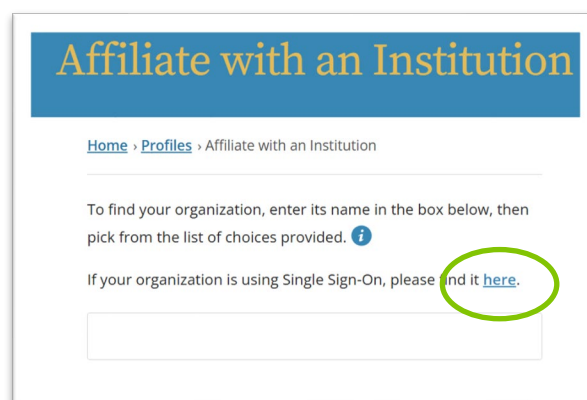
Affiliate with an Institution

Home › Profiles › Affiliate with an Institution

To find your organization, enter its name in the box below, then pick from the list of choices provided.

If your organization is using Single Sign-On, please find it here.